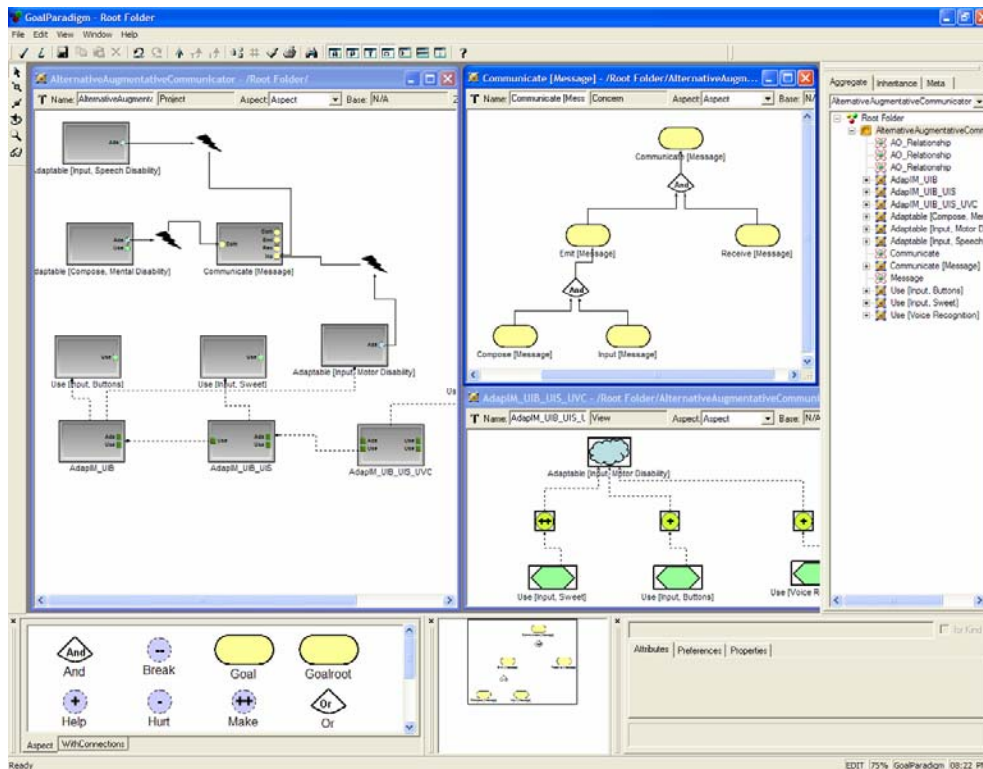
GoalParadigm - Root Folder

File Edit View Window Help

AlternativeAugmentativeCommunicator - /Root Folder/

Name: AlternativeAugmenta Project Aspect: Aspect Base: N/A

Adaptable [Input, Speech Disability]

Adaptable [Compose, Mental Disability]

Communicate [Message]

Adaptable [Input, Motor Disability]

Use [Input, Buttons]

Use [Input, Sweet]

AdapIM_UIB

AdapIM_UIB_UIS

AdapIM_UIB_UIS_UVC

Communicate [Message] - /Root Folder/AlternativeAugm...

Name: Communicate [Mess Concern Aspect: Aspect Base:

Communicate [Message]

And

Emit [Message]

Receive [Message]

And

Compose [Message]

Input [Message]

AdapIM_UIB_UIS_UVC - /Root Folder/AlternativeAugmentativeCommuni

Name: AdapIM_UIB_UIS_L View Aspect: Aspect Base: N/A

Adaptable [Input, Motor Disability]

Use [Input, Sweet]

Use [Input, Buttons]

Use [Voice R

Aggregate Inheritance Meta

AlternativeAugmentativeCommunicator

Root Folder
AlternativeAugmentativeComm
AO_Relationship
AO_Relationship
AO_Relationship
AdapIM_UIB
AdapIM_UIB_UIS
AdapIM_UIB_UIS_UVC
Adaptable [Compose, Me
Adaptable [Input, Motor D
Adaptable [Input, Speech
Communicate
Communicate [Message]
Message
Use [Input, Buttons]
Use [Input, Sweet]
Use [Voice Recognition]

And
And
Break
Goal
Goalroot
Help
Hurt
Make
Or
Or

Aspect WithConnections

for Kind

Attributes Preferences Properties

Ready

EDIT 75% GoalParadigm 08:22 PM